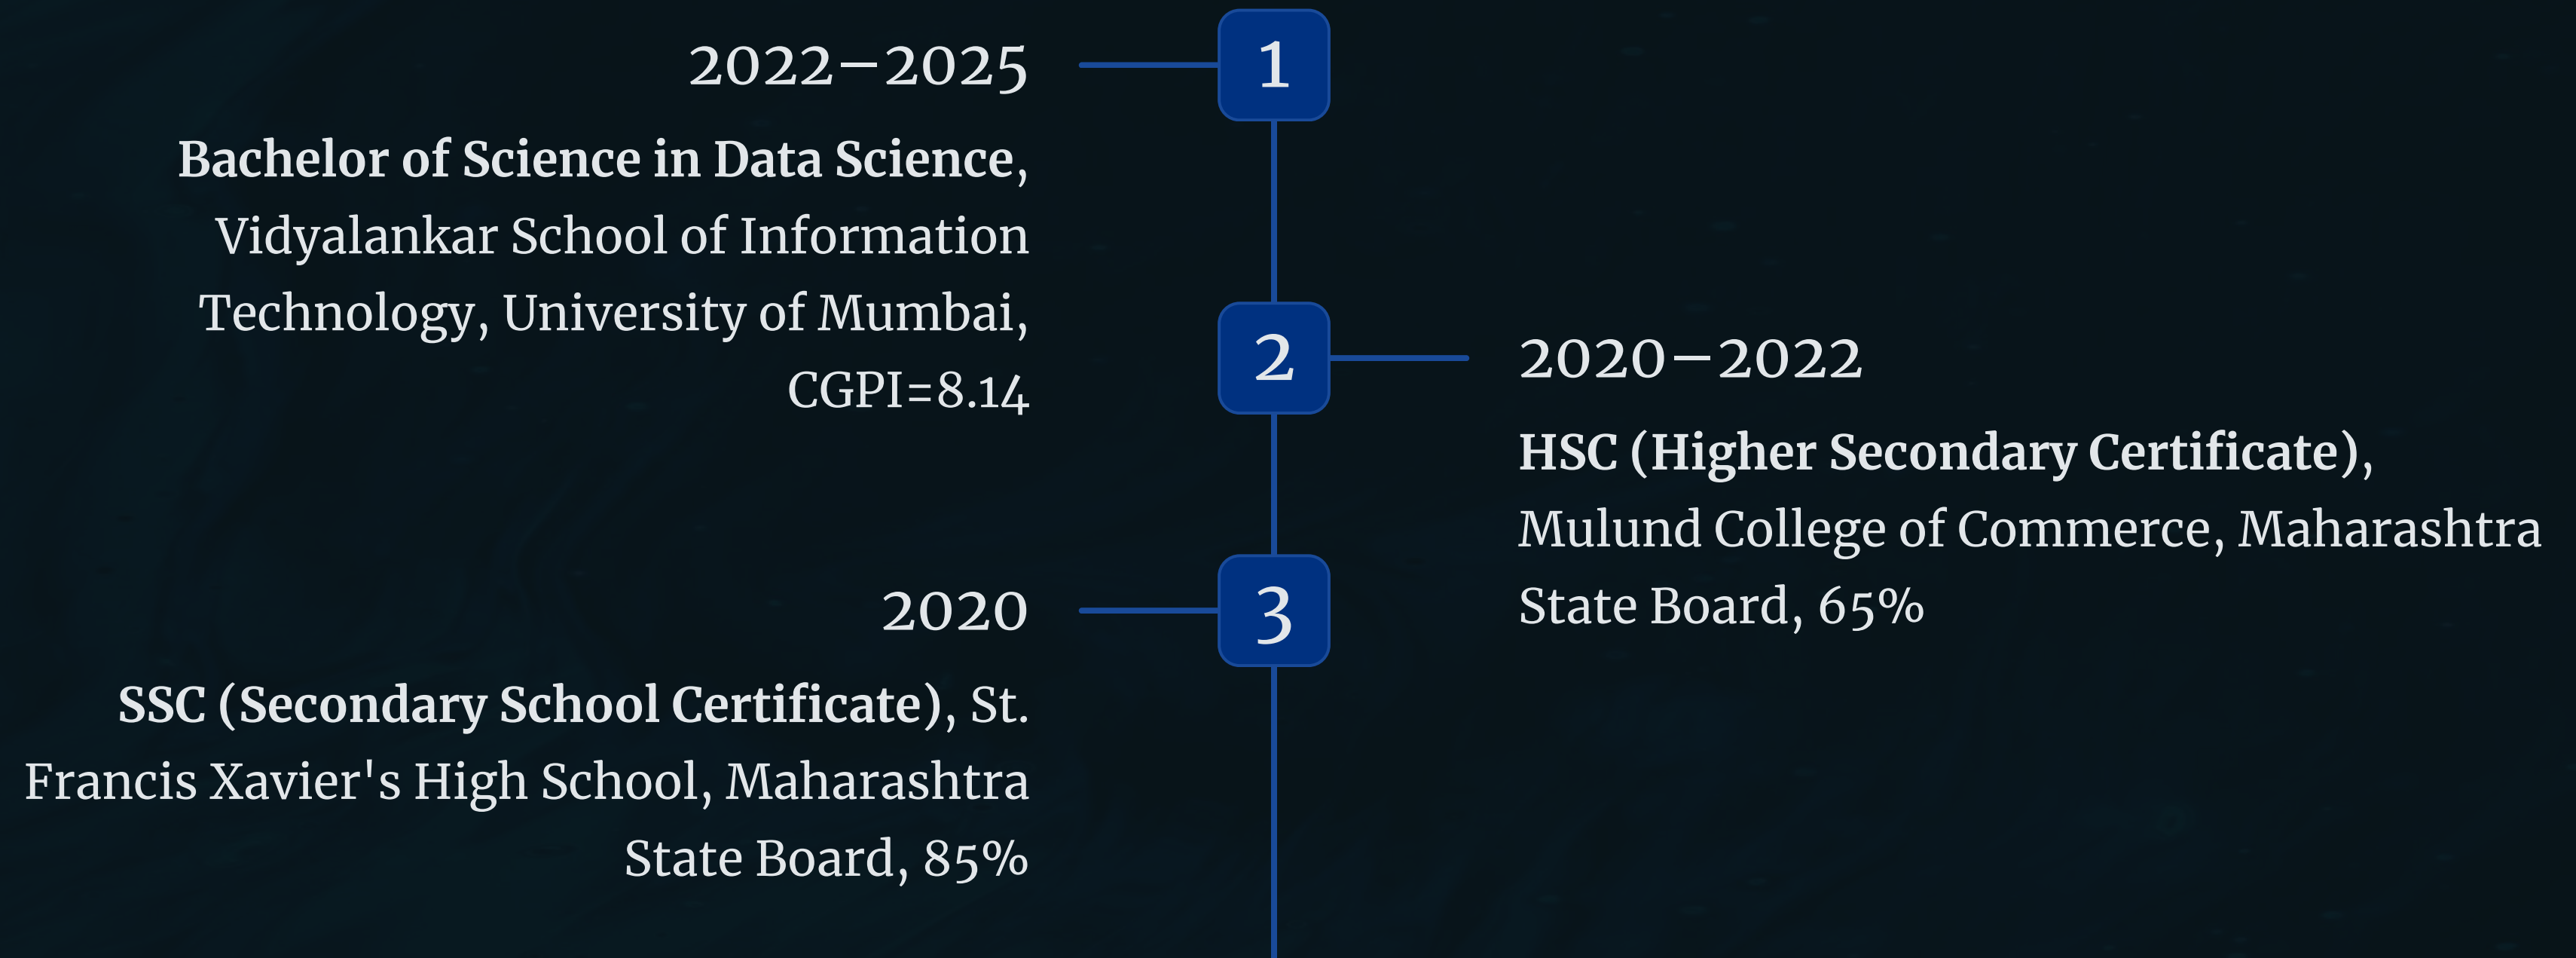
2022–2025

1

Bachelor of Science in Data Science, Vidyalankar School of Information Technology, University of Mumbai, CGPI=8.14

2

2020–2022

HSC (Higher Secondary Certificate), Mulund College of Commerce, Maharashtra State Board, 65%

2020

3

SSC (Secondary School Certificate), St. Francis Xavier's High School, Maharashtra State Board, 85%